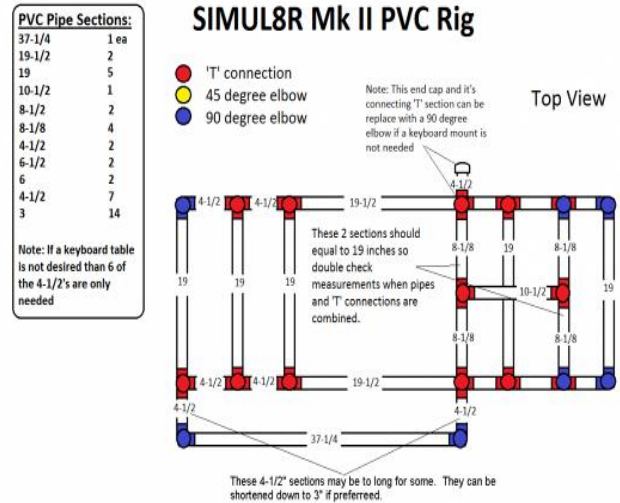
PVC Pipe Sections:

| | |
|---|---|
| 37-1/4 | 1 ea |
| 19-1/2 | 2 |
| 19 | 5 |
| 10-1/2 | 1 |
| 8-1/2 | 2 |
| 8-1/8 | 4 |
| 4-1/2 | 2 |
| 6-1/2 | 2 |
| 6 | 2 |
| 4-1/2 | 7 |
| 3 | 14 |

Note: If a keyboard table is not desired than 6 of the 4-1/2's are only needed

SIMUL8R Mk II PVC Rig

'T' connection
45 degree elbow
90 degree elbow

Note: This end cap and it's connecting 'T' section can be replace with a 90 degree elbow if a keyboard mount is not needed

Top View

4-1/2
4-1/2
4-1/2
19-1/2
These 2 sections should equal to 19 inches so double check measurements when pipes and 'T' connections are combined.
19
19
19
8-1/8
19
8-1/8
10-1/2
19
8-1/8
8-1/8
4-1/2
4-1/2
19-1/2
4-1/2
4-1/2
37-1/4

These 4-1/2" sections may be to long for some. They can be shortened down to 3" if preferreed.